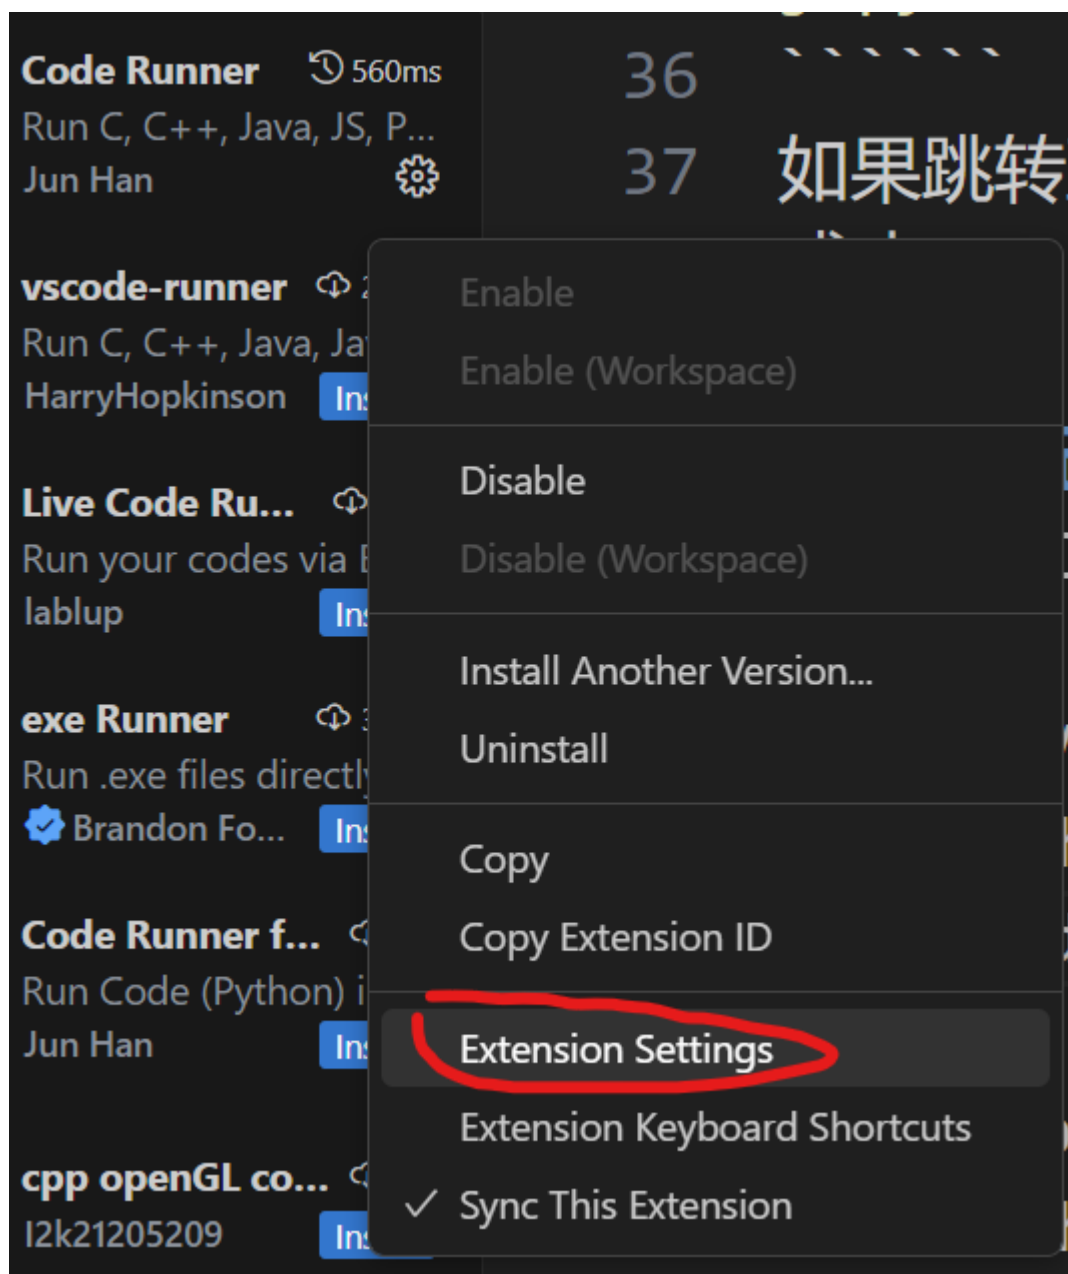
Code Runner 560ms
Run C, C++, Java, JS, P...
Jun Han

vscode-runner
Run C, C++, Java, Ja
HarryHopkinson Ins

Live Code Ru...
Run your codes via
lablup Ins

exe Runner
Run .exe files directly
Brandon Fo... Ins

Code Runner f...
Run Code (Python) i
Jun Han Ins

cpp openGL co...
l2k21205209 Ins

36 ```````
37 如果跳转

Enable
Enable (Workspace)
Disable
Disable (Workspace)
Install Another Version...
Uninstall
Copy
Copy Extension ID
Extension Settings
Extension Keyboard Shortcuts
✓ Sync This Extension